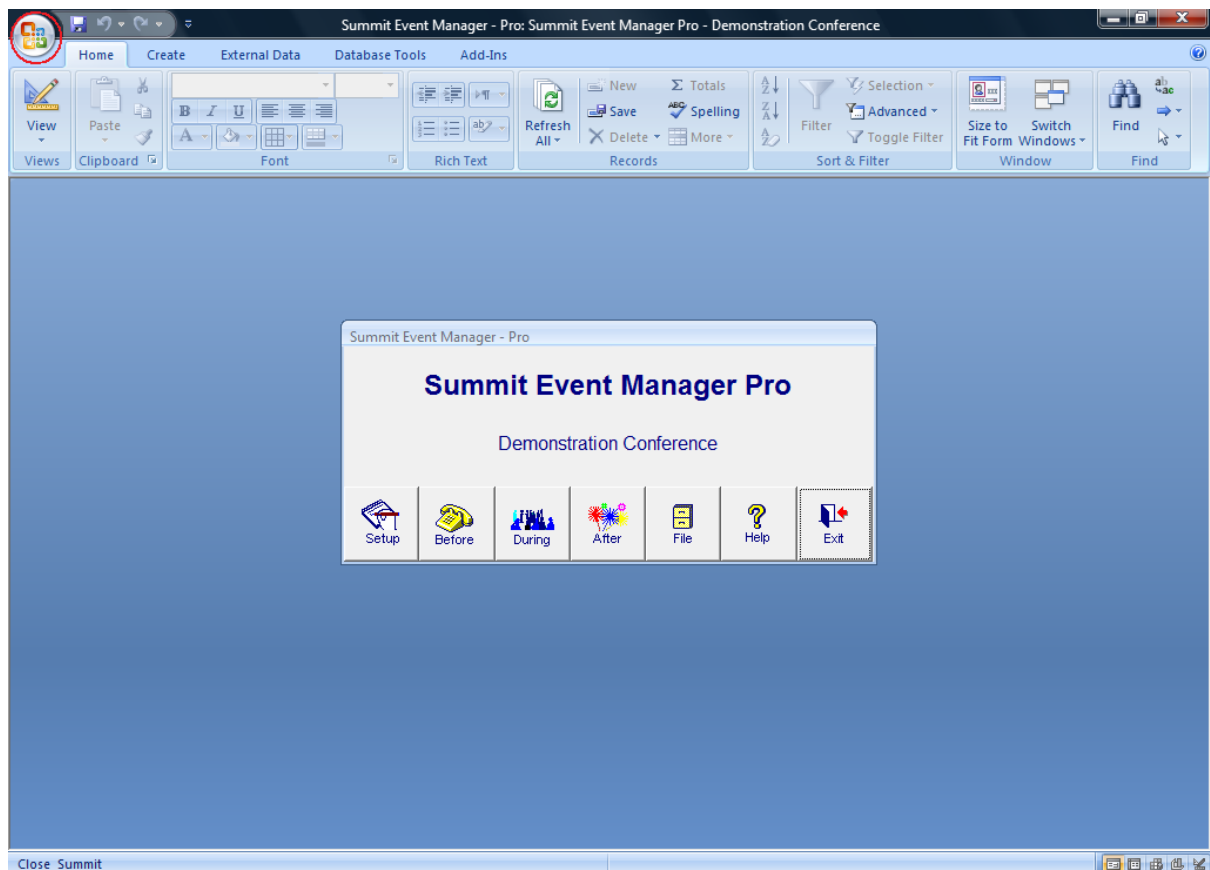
Summit Event Manager - Pro: Summit Event Manager Pro - Demonstration Conference

Home Create External Data Database Tools Add-Ins

View
Views

Paste
Clipboard

B I U
Font

Rich Text

Refresh All
New
Save
Delete
Totals
Spelling
More
Records

Filter
Selection
Advanced
Toggle Filter
Sort & Filter

Size to Fit Form
Switch Windows
Window

Find
Find

Summit Event Manager - Pro

Summit Event Manager Pro

Demonstration Conference

Setup
Before
During
After
File
Help
Exit

Close Summit